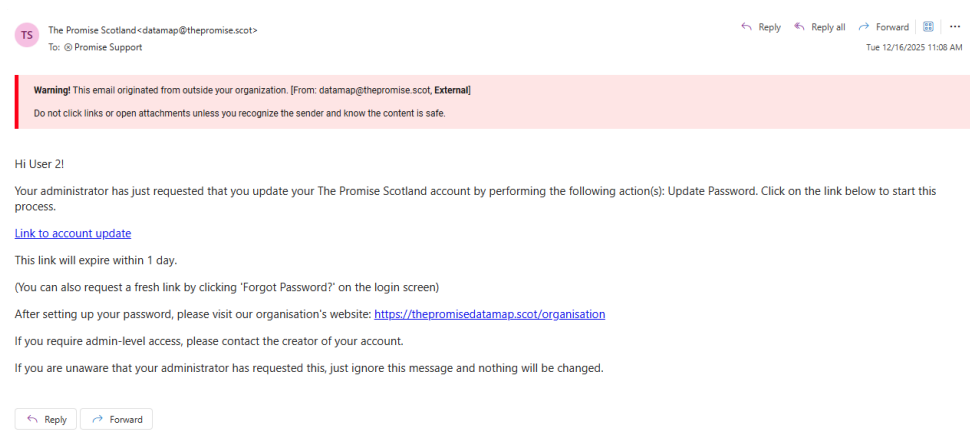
TS The Promise Scotland<datamap@thepromise.scot>
To: ⊗ Promise Support

Reply Reply all Forward ...
Tue 12/16/2025 11:08 AM

**Warning!** This email originated from outside your organization. [From: datamap@thepromise.scot, **External**]

Do not click links or open attachments unless you recognize the sender and know the content is safe.

Hi User 2!

Your administrator has just requested that you update your The Promise Scotland account by performing the following action(s): Update Password. Click on the link below to start this process.

Link to account update

This link will expire within 1 day.

(You can also request a fresh link by clicking 'Forgot Password?' on the login screen)

After setting up your password, please visit our organisation's website: https://thepromisedatamap.scot/organisation

If you require admin-level access, please contact the creator of your account.

If you are unaware that your administrator has requested this, just ignore this message and nothing will be changed.

Reply Forward